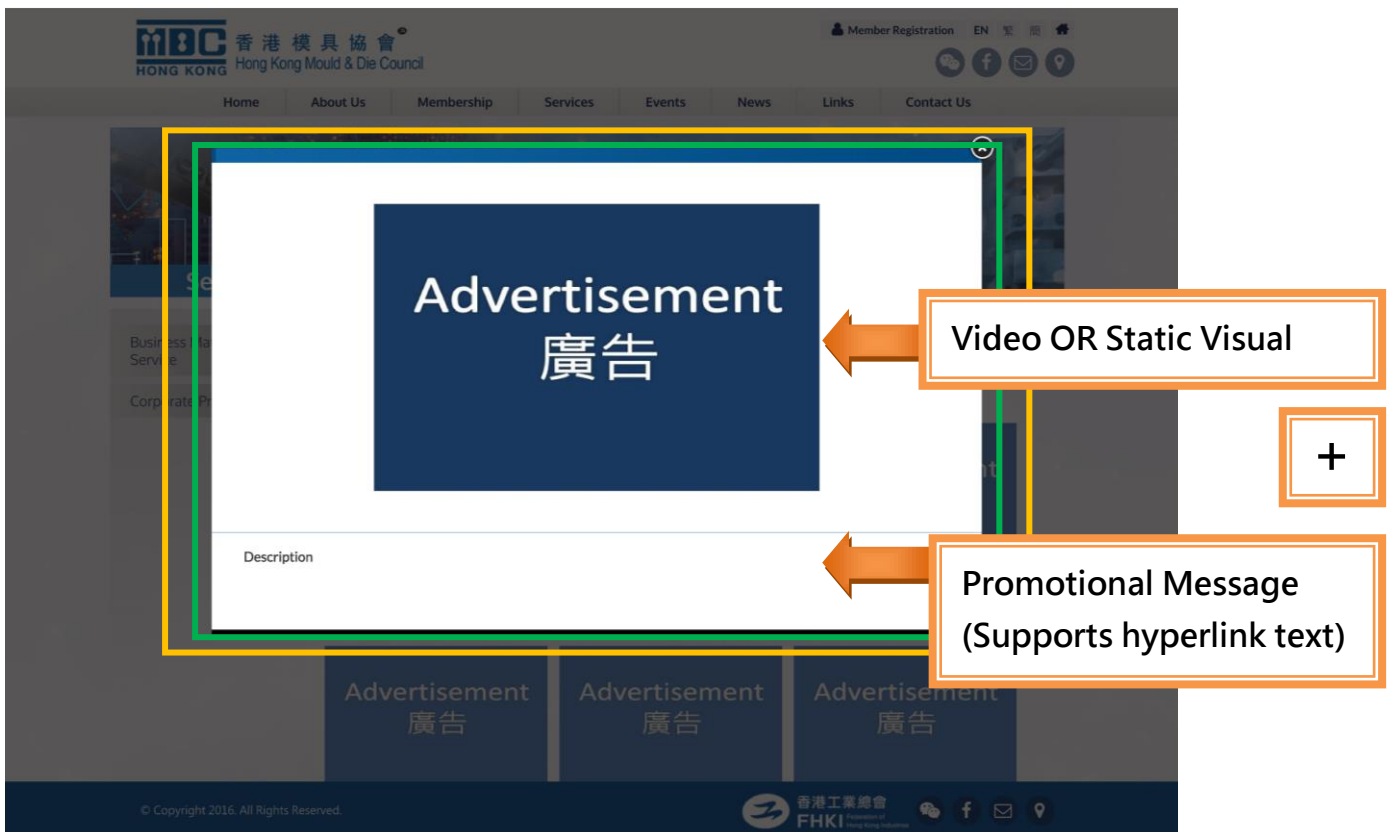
MDC HONG KONG 香港模具協會 Hong Kong Mould & Die Council

Member Registration EN 繁 简

Home About Us Membership Services Events News Links Contact Us

Busi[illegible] Servi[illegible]

Corp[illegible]

Advertisement
廣告

Description

Video OR Static Visual

+

Promotional Message (Supports hyperlink text)

Advertisement 廣告

Advertisement 廣告

Advertisement 廣告

© Copyright 2016. All Rights Reserved.

香港工業總會 FHKI Federation of Hong Kong Industries